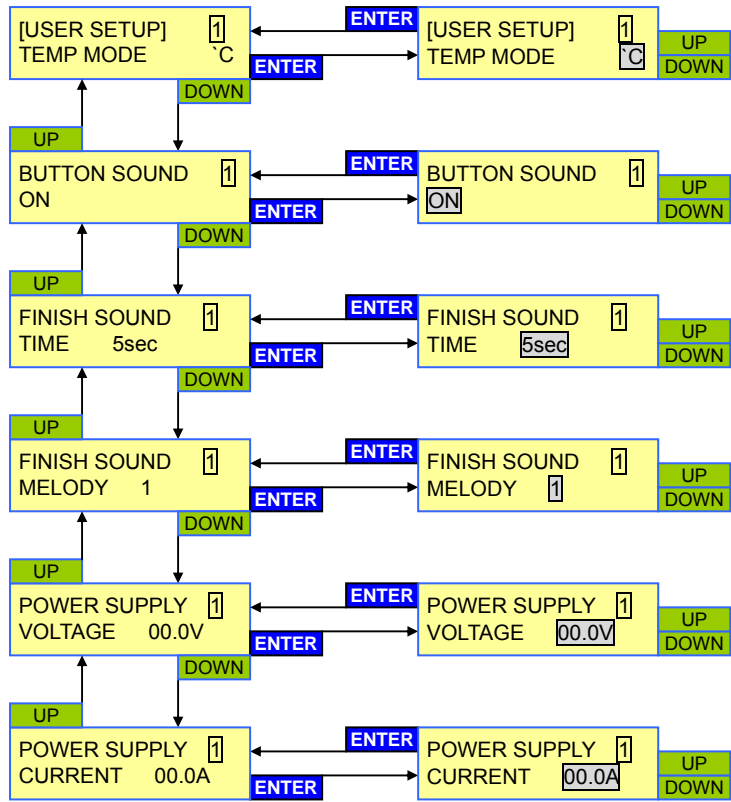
[USER SETUP] 1
TEMP MODE `C

ENTER

ENTER

[USER SETUP] 1
TEMP MODE `C

UP
DOWN

DOWN

UP

BUTTON SOUND 1
ON

ENTER

ENTER

BUTTON SOUND 1
ON

UP
DOWN

DOWN

UP

FINISH SOUND 1
TIME 5sec

ENTER

ENTER

FINISH SOUND 1
TIME 5sec

UP
DOWN

DOWN

UP

FINISH SOUND 1
MELODY 1

ENTER

ENTER

FINISH SOUND 1
MELODY 1

UP
DOWN

DOWN

UP

POWER SUPPLY 1
VOLTAGE 00.0V

ENTER

ENTER

POWER SUPPLY 1
VOLTAGE 00.0V

UP
DOWN

DOWN

UP

POWER SUPPLY 1
CURRENT 00.0A

ENTER

ENTER

POWER SUPPLY 1
CURRENT 00.0A

UP
DOWN